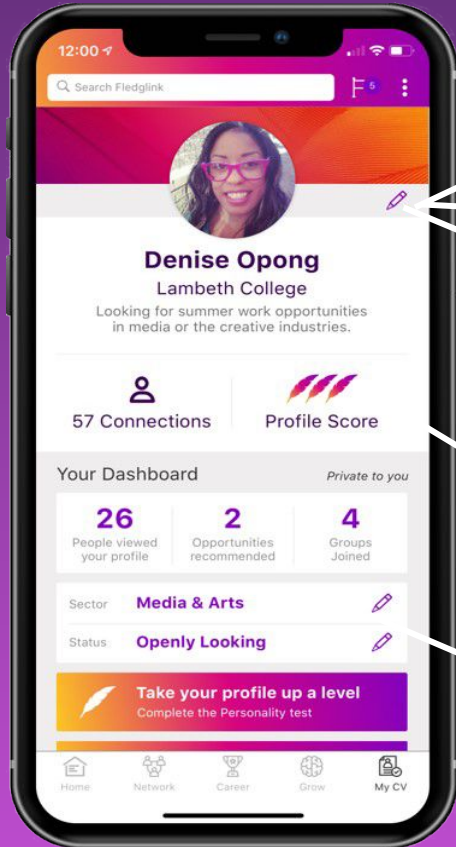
12:00

Search Fledglink

5

Denise Opong

Lambeth College

Looking for summer work opportunities in media or the creative industries.

57 Connections

Profile Score

Your Dashboard

Private to you

26
People viewed your profile

2
Opportunities recommended

4
Groups Joined

Sector Media & Arts

Status Openly Looking

Take your profile up a level
Complete the Personality test

Home Network Career Grow My CV